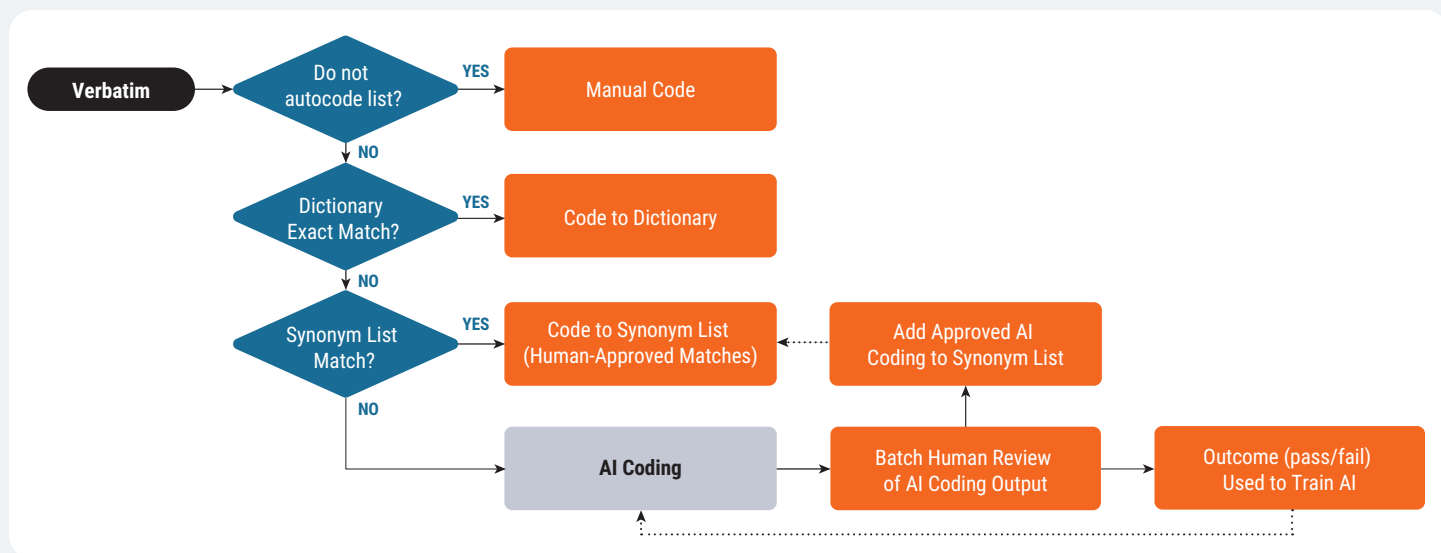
Verbatim

Do not autocode list?

YES

Manual Code

NO

Dictionary Exact Match?

YES

Code to Dictionary

NO

Synonym List Match?

YES

Code to Synonym List (Human-Approved Matches)

Add Approved AI Coding to Synonym List

NO

AI Coding

Batch Human Review of AI Coding Output

Outcome (pass/fail) Used to Train AI